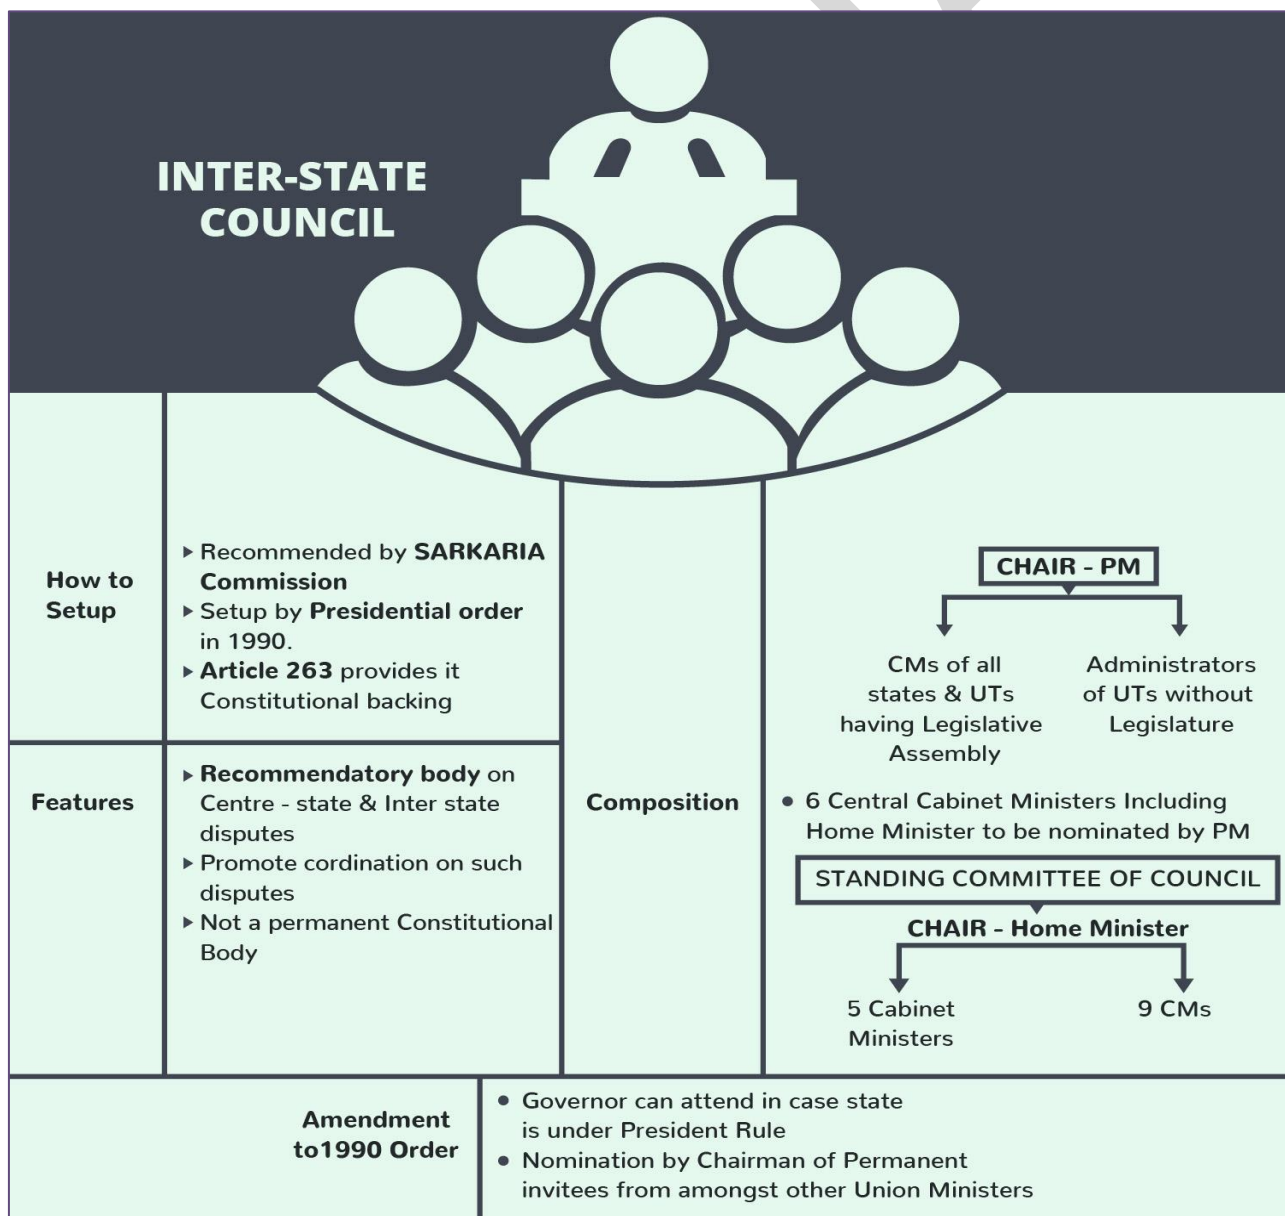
INTER-STATE COUNCIL

How to Setup

▸ Recommended by SARKARIA Commission
▸ Setup by Presidential order in 1990.
▸ Article 263 provides it Constitutional backing

Features

▸ Recommendatory body on Centre - state & Inter state disputes
▸ Promote cordination on such disputes
▸ Not a permanent Constitutional Body

Composition

CHAIR - PM

CMs of all states & UTs having Legislative Assembly

Administrators of UTs without Legislature

• 6 Central Cabinet Ministers Including Home Minister to be nominated by PM

STANDING COMMITTEE OF COUNCIL

CHAIR - Home Minister

5 Cabinet Ministers

9 CMs

Amendment to1990 Order

• Governor can attend in case state is under President Rule
• Nomination by Chairman of Permanent invitees from amongst other Union Ministers